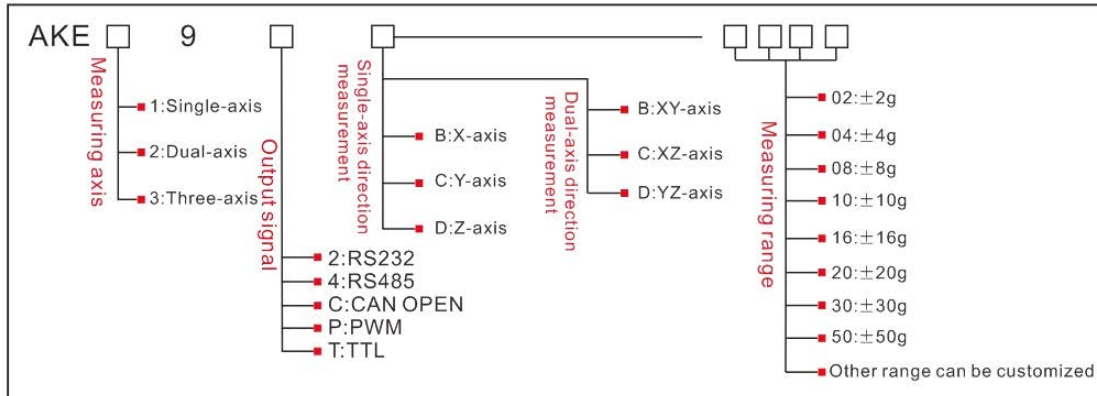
AKE □ 9 □ □ □□□□

Measuring axis
1:Single-axis
2:Dual-axis
3:Three-axis

Output signal
2:RS232
4:RS485
C:CAN OPEN
P:PWM
T:TTL

Single-axis direction measurement
B:X-axis
C:Y-axis
D:Z-axis

Dual-axis direction measurement
B:XY-axis
C:XZ-axis
D:YZ-axis

Measuring range
02:$\pm$2g
04:$\pm$4g
08:$\pm$8g
10:$\pm$10g
16:$\pm$16g
20:$\pm$20g
30:$\pm$30g
50:$\pm$50g
Other range can be customized